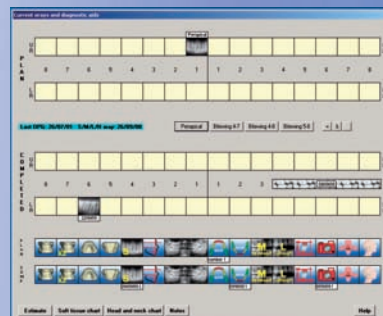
Current xrays and diagnostic aids

PLAN

UR

Periapical

8 7 6 5 4 3 2 1 1 2 3 4 5 6 7 8

LR

Last OPG: 26/07/05 S/M/X-Ray: 26/09/05

Periapical Bitewing 6-7 Bitewing 4-5 Bitewing 5-6 < 5

COMPLETED

UR

8 7 6 5 4 3 2 1 1 2 3

LR

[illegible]

PLAN

COMP

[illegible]

Estimate Soft tissue chart Head and neck chart Notes Help